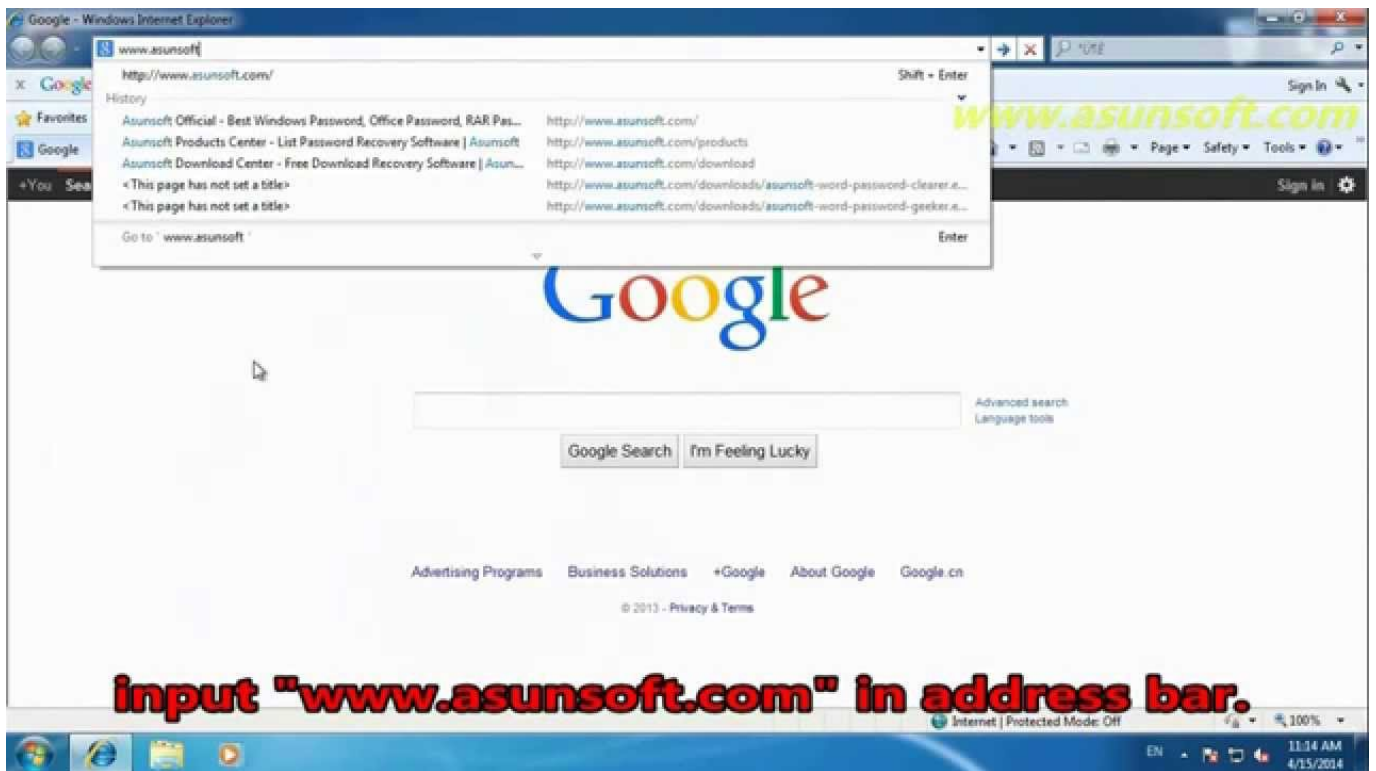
Google - Windows Internet Explorer

www.asunsoft

http://www.asunsoft.com/ Shift + Enter

History

Asunsoft Official - Best Windows Password, Office Password, RAR Pas... http://www.asunsoft.com/

Asunsoft Products Center - List Password Recovery Software | Asunsoft http://www.asunsoft.com/products

Asunsoft Download Center - Free Download Recovery Software | Asun... http://www.asunsoft.com/download

<This page has not set a title> http://www.asunsoft.com/downloads/asunsoft-word-password-clearer.e...

<This page has not set a title> http://www.asunsoft.com/downloads/asunsoft-word-password-geeker.e...

Go to ' www.asunsoft ' Enter

Google

Favorites

Google

+You Sea

Sign In

www.asunsoft.com

Page ▾ Safety ▾ Tools ▾

Sign in

Google

Advanced search
Language tools

Google Search I'm Feeling Lucky

Advertising Programs Business Solutions +Google About Google Google.cn

© 2013 - Privacy & Terms

input "www.asunsoft.com" in address bar.

Internet | Protected Mode: Off

100%

EN

11:14 AM
4/15/2014